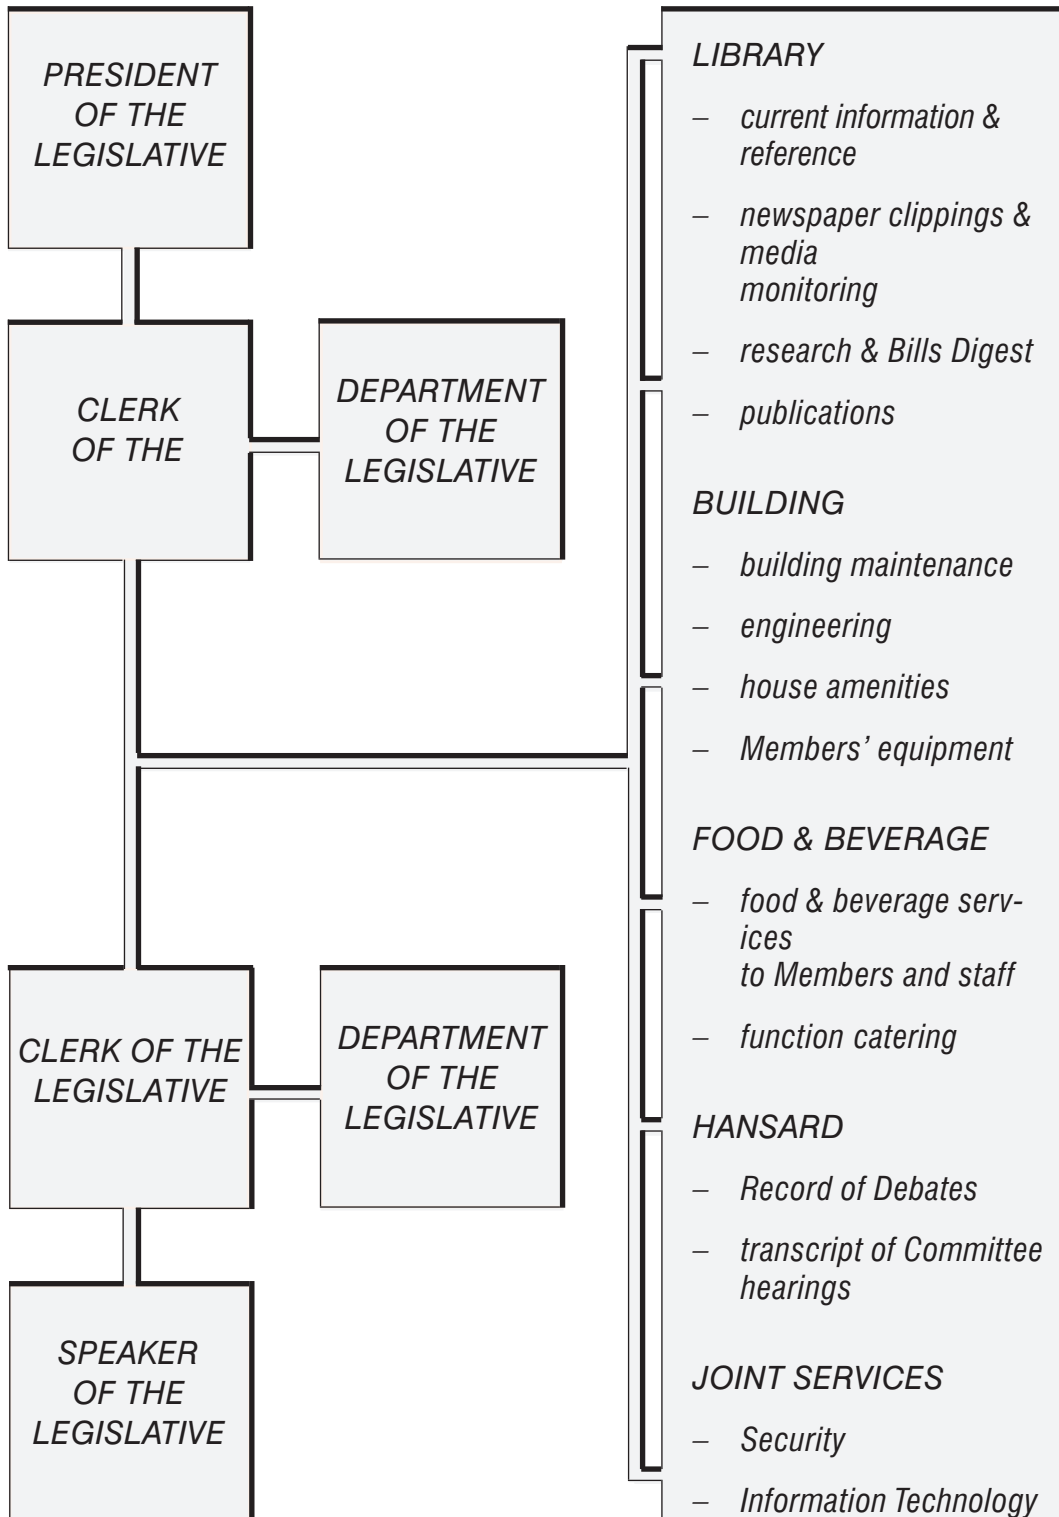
PRESIDENT OF THE LEGISLATIVE

CLERK OF THE

DEPARTMENT OF THE LEGISLATIVE

CLERK OF THE LEGISLATIVE

DEPARTMENT OF THE LEGISLATIVE

SPEAKER OF THE LEGISLATIVE

LIBRARY

– current information & reference

– newspaper clippings & media monitoring

– research & Bills Digest

– publications

BUILDING

– building maintenance

– engineering

– house amenities

– Members' equipment

FOOD & BEVERAGE

– food & beverage services to Members and staff

– function catering

HANSARD

– Record of Debates

– transcript of Committee hearings

JOINT SERVICES

– Security

– Information Technology